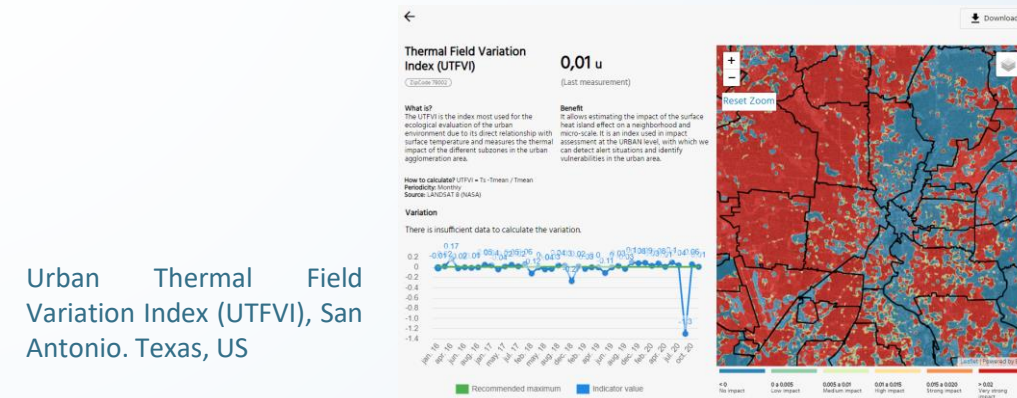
Urban Thermal Field Variation Index (UTFVI), San Antonio. Texas, US

←

Download

Thermal Field Variation Index (UTFVI)

ZipCode 78002

0,01 u

(Last measurement)

What is?
The UTFVI is the index most used for the ecological evaluation of the urban environment due to its direct relationship with surface temperature and measures the thermal impact of the different subzones in the urban agglomeration area.

Benefit
It allows estimating the impact of the surface heat island effect on a neighborhood and micro-scale. It is an index used in impact assessment at the URBAN level, with which we can detect alert situations and identify vulnerabilities in the urban area.

How to calculate? UTFVI = Ts -Tmean / Tmean
Periodicity: Monthly
Source: LANDSAT 8 (NASA)

Variation

There is insufficient data to calculate the variation.

0.2
0
-0.2
-0.4
-0.6
-0.8
-1.0
-1.2
-1.4

0.17

-1.3

jan. 16 apr. 16 jun. 16 aug. 16 oct. 16 dec. 16 mar. 17 may. 17 jul. 17 sep. 17 nov. 17 feb. 18 may. 18 aug. 18 oct. 18 dec. 18 feb. 19 apr. 19 jun. 19 aug. 19 dec. 19 feb. 20 apr. 20 jun. 20 jul. 20 oct. 20

Recommended maximum
Indicator value

+
−
Reset Zoom

Leaflet | Powered by

< 0 No impact
0 a 0.005 Low impact
0.005 a 0.01 Medium impact
0.01 a 0.015 High impact
0.015 a 0.020 Strong impact
> 0.02 Very strong impact